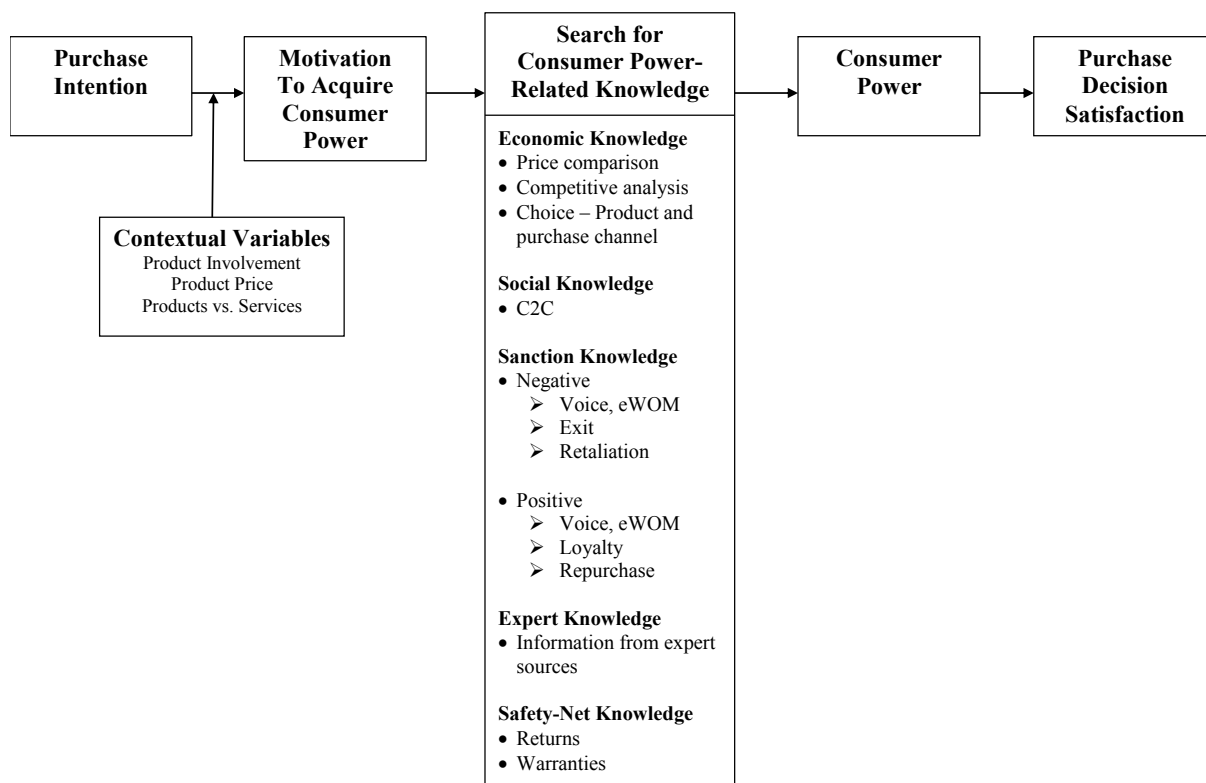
Purchase Intention

Motivation To Acquire Consumer Power

Search for Consumer Power-Related Knowledge

Economic Knowledge
• Price comparison
• Competitive analysis
• Choice – Product and purchase channel

Social Knowledge
• C2C

Sanction Knowledge
• Negative
➢ Voice, eWOM
➢ Exit
➢ Retaliation

• Positive
➢ Voice, eWOM
➢ Loyalty
➢ Repurchase

Expert Knowledge
• Information from expert sources

Safety-Net Knowledge
• Returns
• Warranties

Consumer Power

Purchase Decision Satisfaction

Contextual Variables
Product Involvement
Product Price
Products vs. Services